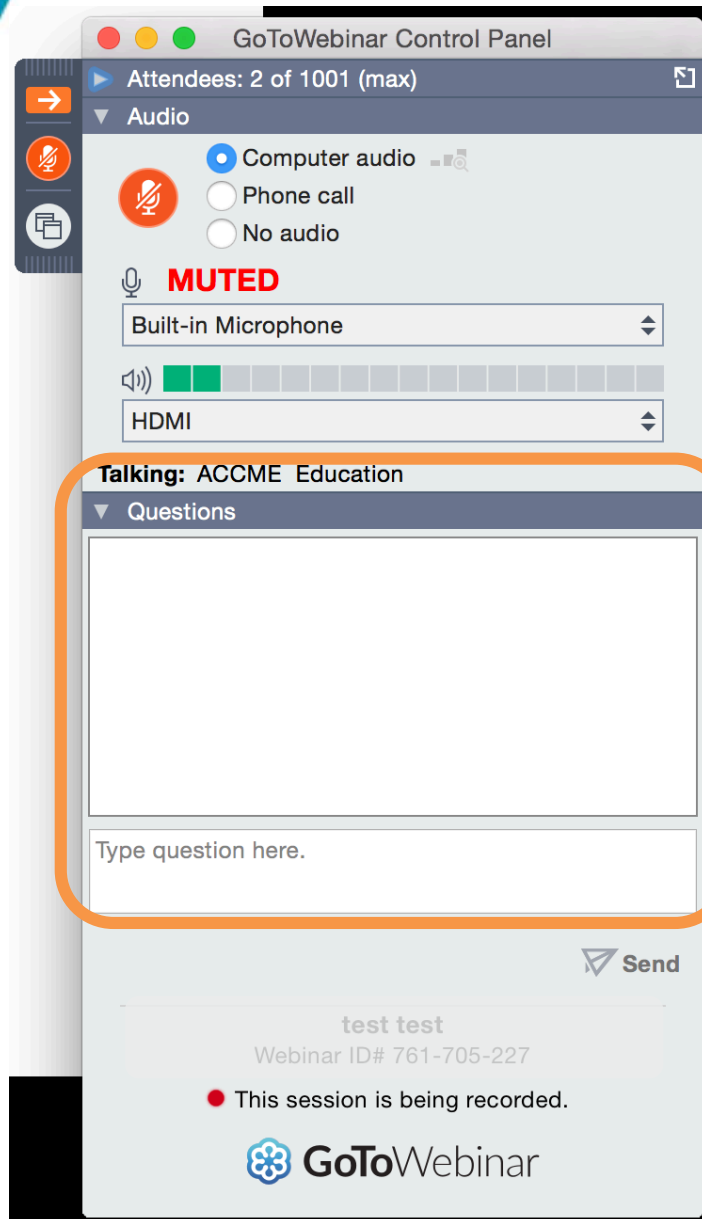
GoToWebinar Control Panel

Attendees: 2 of 1001 (max)

Audio

Computer audio

Phone call

No audio

MUTED

Built-in Microphone

HDMI

Talking: ACCME Education

Questions

Type question here.

Send

test test

Webinar ID# 761-705-227

This session is being recorded.

GoToWebinar